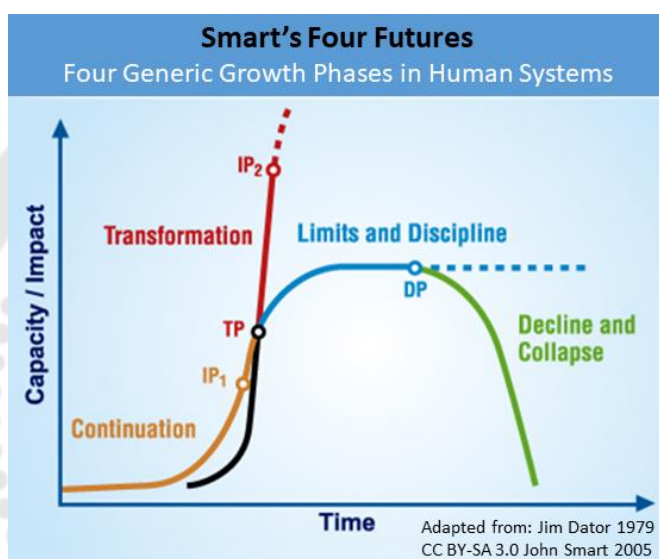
Smart's Four Futures
Four Generic Growth Phases in Human Systems

IP$_2$
Transformation
Limits and Discipline
DP
TP
Decline and Collapse
IP$_1$
Continuation
Capacity / Impact
Time

Adapted from: Jim Dator 1979
CC BY-SA 3.0 John Smart 2005